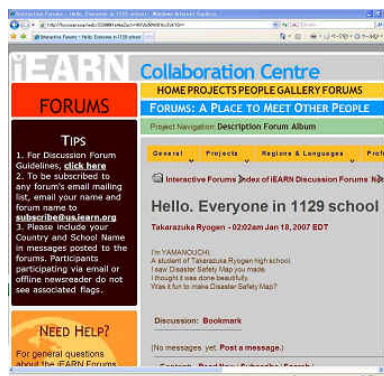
Interactive Forums : Hello. Everyone in 1129 school - Windows Internet Explorer

iEARN Collaboration Centre

HOME PROJECTS PEOPLE GALLERY FORUMS

FORUMS

FORUMS: A PLACE TO MEET OTHER PEOPLE

Project Navigation: Description Forum Album

TIPS

1. For Discussion Forum Guidelines, click here
2. To be subscribed to any forum's email mailing list, email your name and forum name to subscribe@us.iearn.org
3. Please include your Country and School Name in messages posted to the forums. Participants participating via email or offline newsreader do not see associated flags.

General | Projects | Regions & Languages | Prof

Interactive Forums › Index of iEARN Discussion Forums

Hello. Everyone in 1129 school

Takarazuka Ryogen - 02:02am Jan 18, 2007 EDT

I'm YAMANOUCHI.
A student of Takarazuka Ryogen high school.
I saw Disaster Safety Map you made.
I thought it was done beautifully.
Was it fun to make Disaster Safety Map?

Discussion: Bookmark

(No messages yet. Post a message.)

NEED HELP?

For general questions about the iEARN Forums